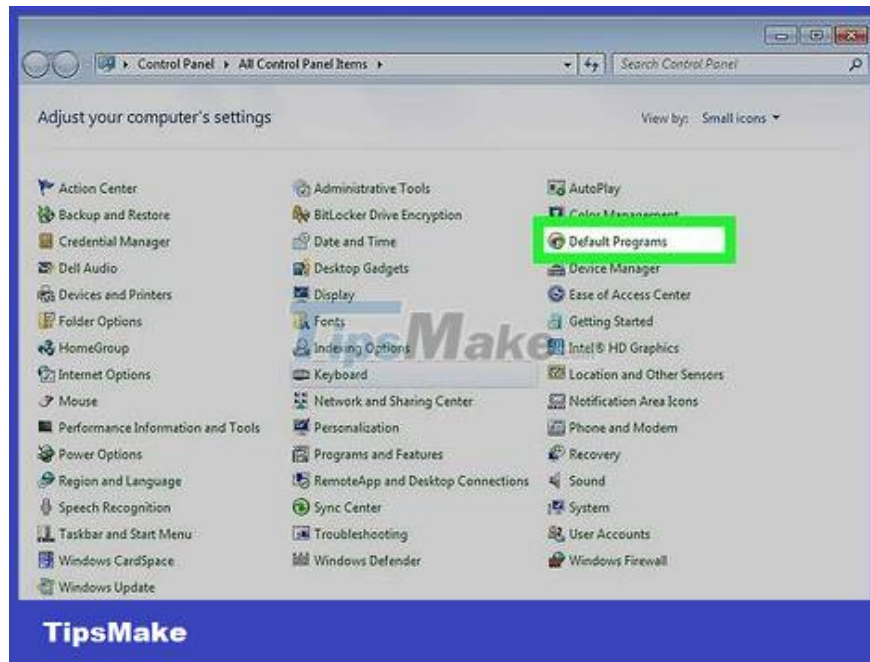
Control Panel ▸ All Control Panel Items ▸

Search Control Panel

Adjust your computer's settings

View by: Small icons ▾

Action Center
Backup and Restore
Credential Manager
Dell Audio
Devices and Printers
Folder Options
HomeGroup
Internet Options
Mouse
Performance Information and Tools
Power Options
Region and Language
Speech Recognition
Taskbar and Start Menu
Windows CardSpace
Windows Update

Administrative Tools
BitLocker Drive Encryption
Date and Time
Desktop Gadgets
Display
Fonts
Indexing Options
Keyboard
Network and Sharing Center
Personalization
Programs and Features
RemoteApp and Desktop Connections
Sync Center
Troubleshooting
Windows Defender

AutoPlay
Color Management
Default Programs
Device Manager
Ease of Access Center
Getting Started
Intel® HD Graphics
Location and Other Sensors
Notification Area Icons
Phone and Modem
Recovery
Sound
System
User Accounts
Windows Firewall

TipsMake

TipsMake